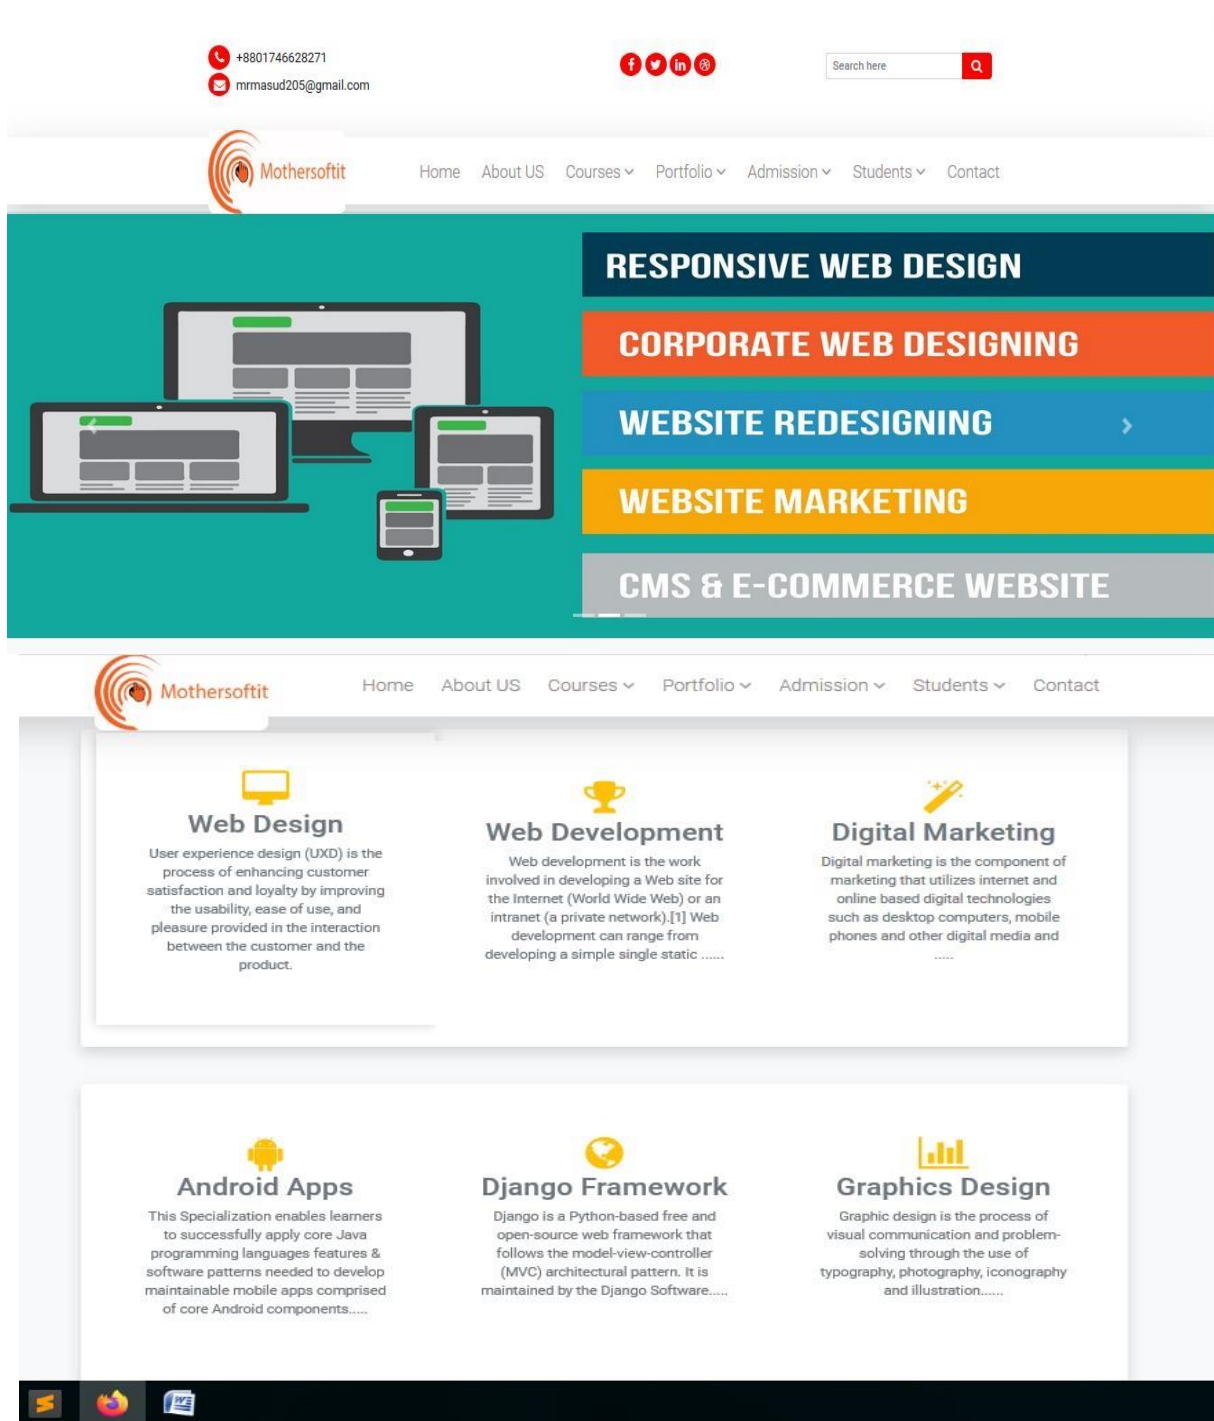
+8801746628271
mrmasud205@gmail.com

Search here

Mothersoftit

Home About US Courses Portfolio Admission Students Contact

RESPONSIVE WEB DESIGN
CORPORATE WEB DESIGNING
WEBSITE REDESIGNING
WEBSITE MARKETING
CMS & E-COMMERCE WEBSITE

Mothersoftit

Home About US Courses Portfolio Admission Students Contact

Web Design
User experience design (UXD) is the process of enhancing customer satisfaction and loyalty by improving the usability, ease of use, and pleasure provided in the interaction between the customer and the product.

Web Development
Web development is the work involved in developing a Web site for the Internet (World Wide Web) or an intranet (a private network).[1] Web development can range from developing a simple single static ......

Digital Marketing
Digital marketing is the component of marketing that utilizes internet and online based digital technologies such as desktop computers, mobile phones and other digital media and .....

Android Apps
This Specialization enables learners to successfully apply core Java programming languages features & software patterns needed to develop maintainable mobile apps comprised of core Android components.....

Django Framework
Django is a Python-based free and open-source web framework that follows the model-view-controller (MVC) architectural pattern. It is maintained by the Django Software.....

Graphics Design
Graphic design is the process of visual communication and problem-solving through the use of typography, photography, iconography and illustration......